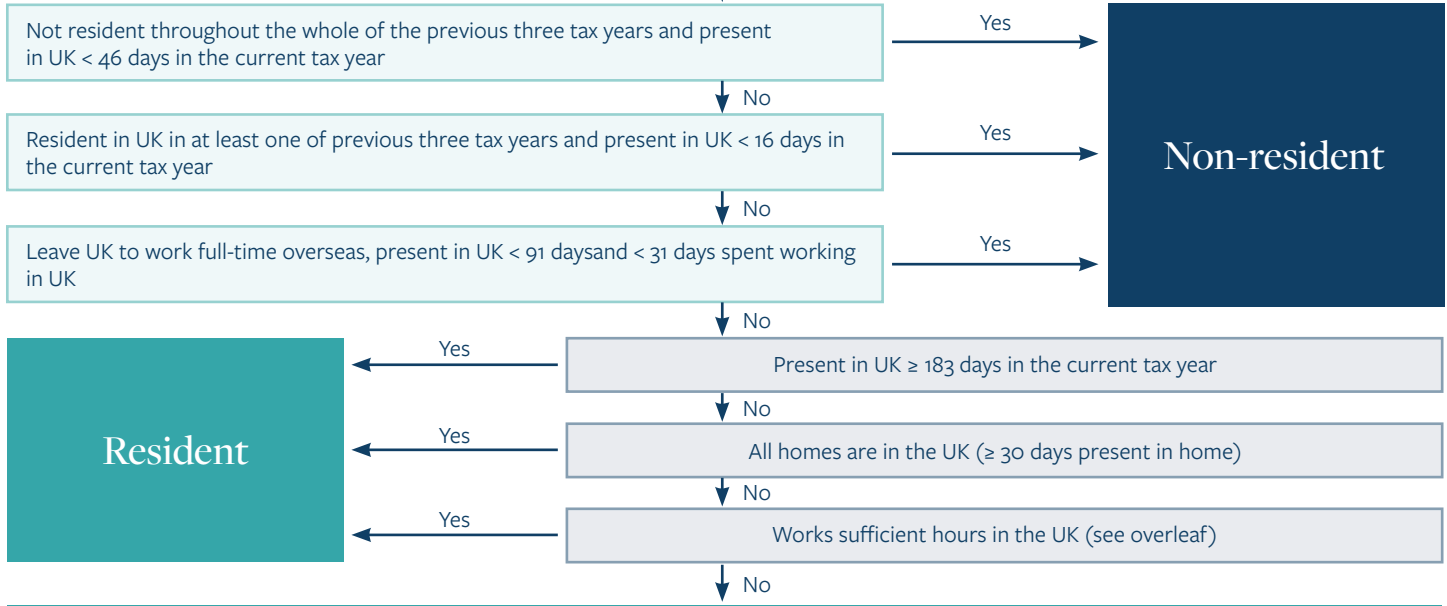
Not resident throughout the whole of the previous three tax years and present in UK < 46 days in the current tax year

Yes

Non-resident

No

Resident in UK in at least one of previous three tax years and present in UK < 16 days in the current tax year

Yes

No

Leave UK to work full-time overseas, present in UK < 91 daysand < 31 days spent working in UK

Yes

No

Resident

Yes

Present in UK ≥ 183 days in the current tax year

No

Yes

All homes are in the UK (≥ 30 days present in home)

No

Yes

Works sufficient hours in the UK (see overleaf)

No